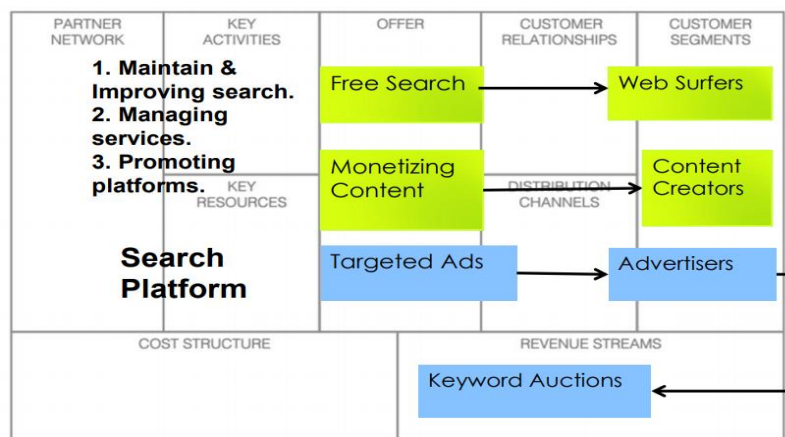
PARTNER NETWORK

KEY ACTIVITIES

OFFER

CUSTOMER RELATIONSHIPS

CUSTOMER SEGMENTS

1. Maintain & Improving search.
2. Managing services.
3. Promoting platforms.

Free Search

Web Surfers

Monetizing Content

KEY RESOURCES

DISTRIBUTION CHANNELS

Content Creators

Search Platform

Targeted Ads

Advertisers

COST STRUCTURE

REVENUE STREAMS

Keyword Auctions